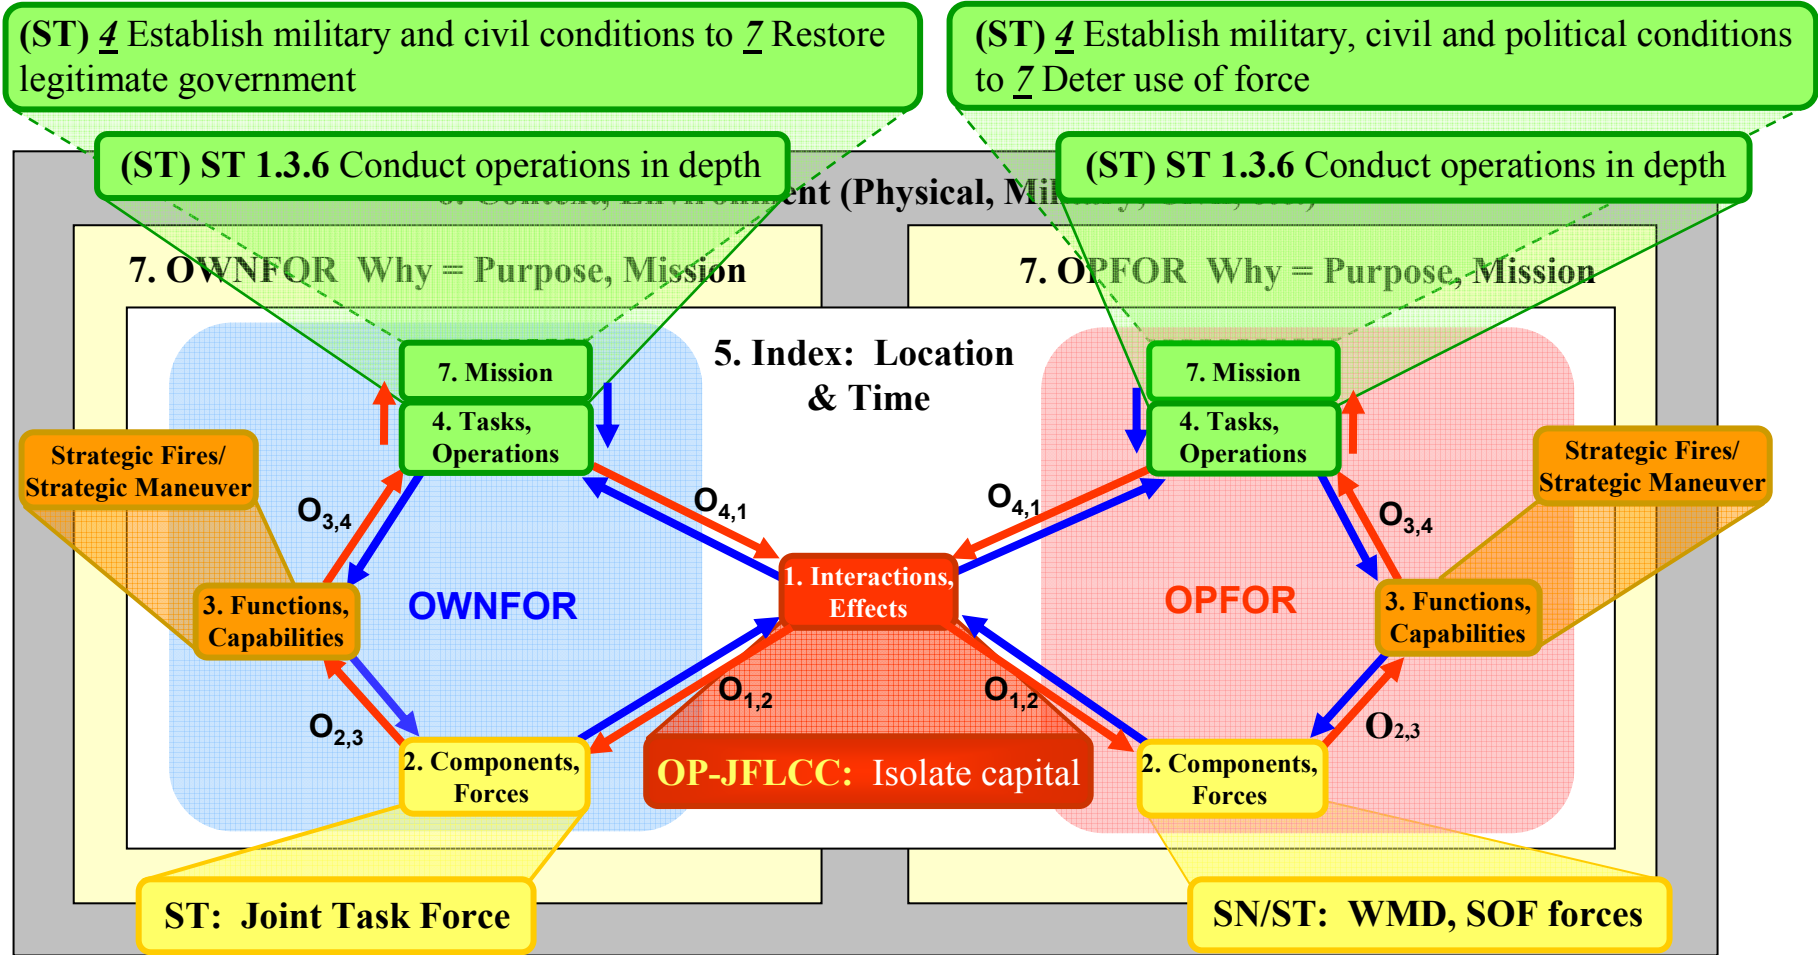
(ST) 4 Establish military and civil conditions to 7 Restore legitimate government

(ST) 4 Establish military, civil and political conditions to 7 Deter use of force

(ST) ST 1.3.6 Conduct operations in depth

(ST) ST 1.3.6 Conduct operations in depth

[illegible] ent (Physical, Mil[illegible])

7. OWNFOR Why = Purpose, Mission

7. OPFOR Why = Purpose, Mission

5. Index: Location & Time

7. Mission

4. Tasks, Operations

7. Mission

4. Tasks, Operations

Strategic Fires/ Strategic Maneuver

Strategic Fires/ Strategic Maneuver

$O_{3,4}$

$O_{4,1}$

$O_{4,1}$

$O_{3,4}$

1. Interactions, Effects

3. Functions, Capabilities

OWNFOR

OPFOR

3. Functions, Capabilities

$O_{1,2}$

$O_{1,2}$

$O_{2,3}$

$O_{2,3}$

2. Components, Forces

OP-JFLCC: Isolate capital

2. Components, Forces

ST: Joint Task Force

SN/ST: WMD, SOF forces